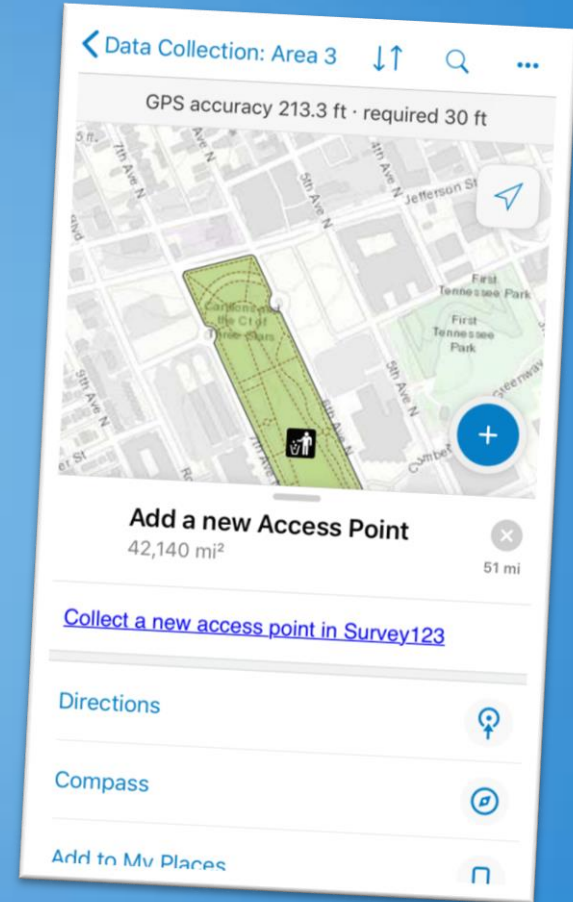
Data Collection: Area 3

GPS accuracy 213.3 ft · required 30 ft

7th Ave N
6th Ave N
5th Ave N
4th Ave N
Jefferson St
First Tennessee Park
First Tennessee Park
Bicentennial the C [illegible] of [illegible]
9th Ave N
8th Ave N
5th Ave N
7th Ave N
6th Ave N
Greenway
Cumberland
St

Add a new Access Point
42,140 mi²
51 mi

Collect a new access point in Survey123

Directions

Compass

Add to My Places